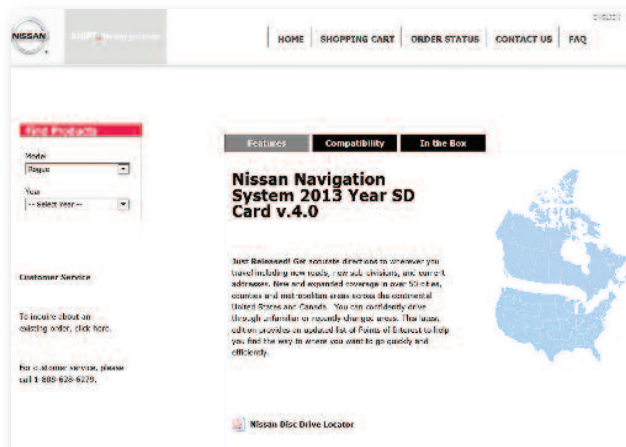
NISSAN

SHIFT_ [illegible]

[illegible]

HOME | SHOPPING CART | ORDER STATUS | CONTACT US | FAQ

Find Products

Model
Rogue

Year
-- Select Year --

Customer Service

To inquire about an existing order, click here.

For customer service, please call 1-888-628-6279.

Features | Compatibility | In the Box

Nissan Navigation System 2013 Year SD Card v.4.0

Just Released! Get accurate directions to wherever you travel including new roads, new sub divisions, and current addresses. New and expanded coverage in over 50 cities, counties and metropolitan areas across the continental United States and Canada. You can confidently drive through unfamiliar or recently changed areas. This latest edition provides an updated list of Points of Interest to help you find the way to where you want to go quickly and efficiently.

Nissan Disc Drive Locator